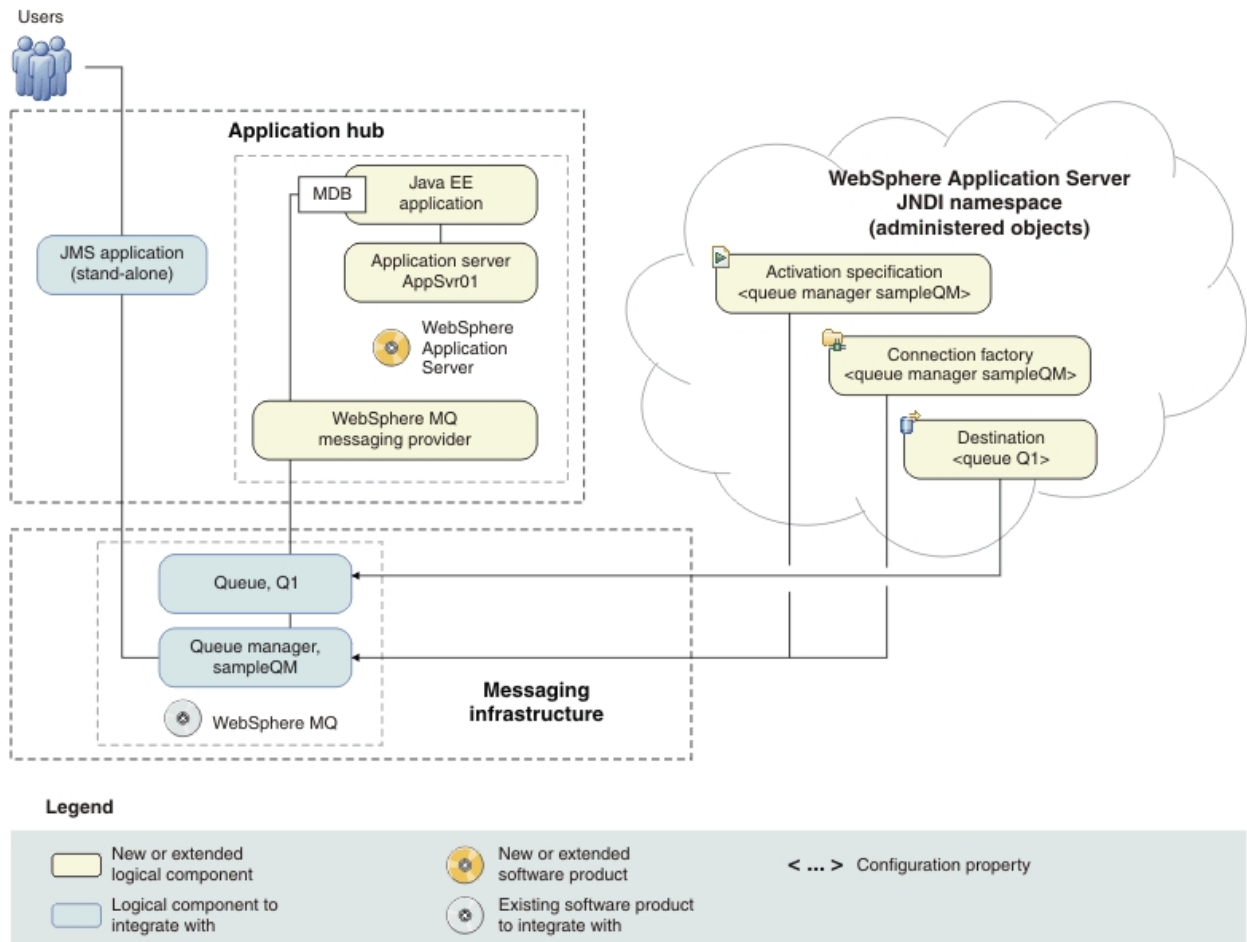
Users

Application hub

MDB

Java EE application

Application server AppSvr01

WebSphere Application Server

WebSphere MQ messaging provider

JMS application (stand-alone)

WebSphere Application Server JNDI namespace (administered objects)

Activation specification <queue manager sampleQM>

Connection factory <queue manager sampleQM>

Destination <queue Q1>

Queue, Q1

Queue manager, sampleQM

WebSphere MQ

Messaging infrastructure

Legend

New or extended logical component

Logical component to integrate with

New or extended software product

Existing software product to integrate with

< ... > Configuration property